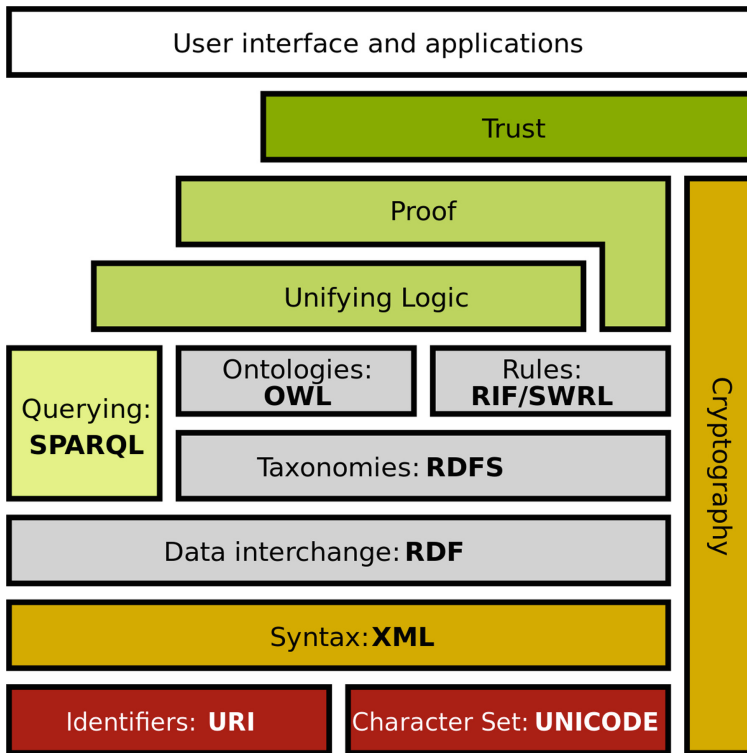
User interface and applications

Trust

Proof

Unifying Logic

Querying: **SPARQL**

Ontologies: **OWL**

Rules: **RIF/SWRL**

Taxonomies: **RDFS**

Data interchange: **RDF**

Syntax: **XML**

Identifiers: **URI**

Character Set: **UNICODE**

Cryptography